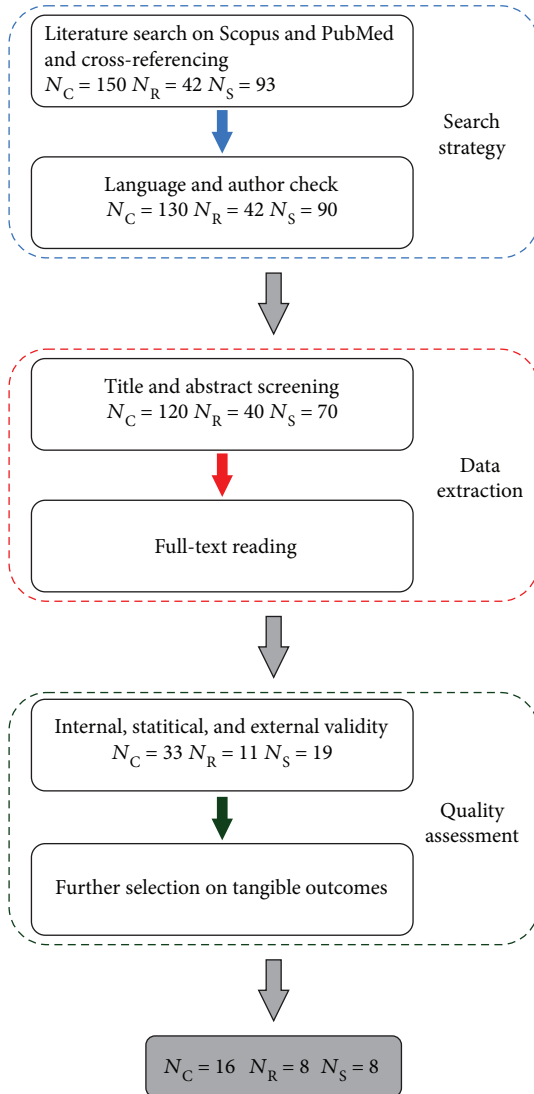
Literature search on Scopus and PubMed and cross-referencing
$N_C = 150$ $N_R = 42$ $N_S = 93$

Search strategy

Language and author check
$N_C = 130$ $N_R = 42$ $N_S = 90$

Title and abstract screening
$N_C = 120$ $N_R = 40$ $N_S = 70$

Data extraction

Full-text reading

Internal, statitical, and external validity
$N_C = 33$ $N_R = 11$ $N_S = 19$

Quality assessment

Further selection on tangible outcomes

$N_C = 16$ $N_R = 8$ $N_S = 8$